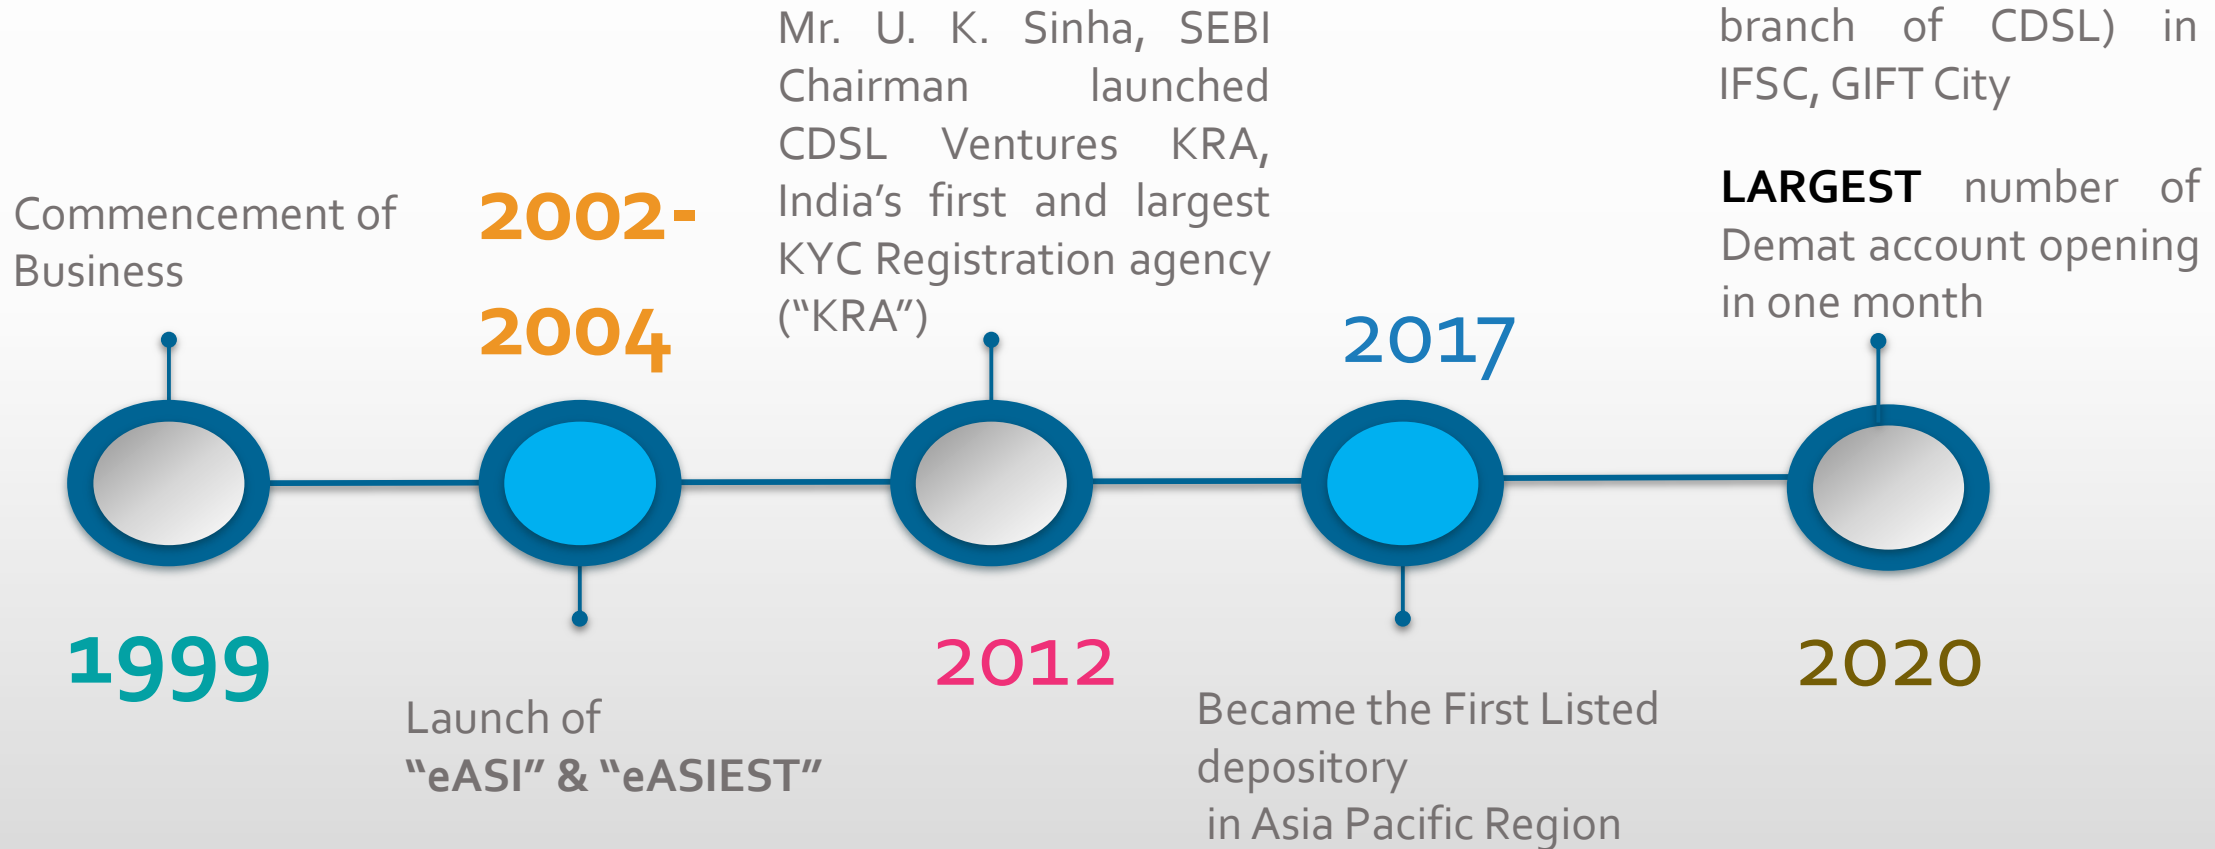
Commencement of Business

1999

2002-2004

Launch of "eASI" & "eASIEST"

Mr. U. K. Sinha, SEBI Chairman launched CDSL Ventures KRA, India's first and largest KYC Registration agency ("KRA")

2012

2017

Became the First Listed depository in Asia Pacific Region

branch of CDSL) in IFSC, GIFT City

LARGEST number of Demat account opening in one month

2020